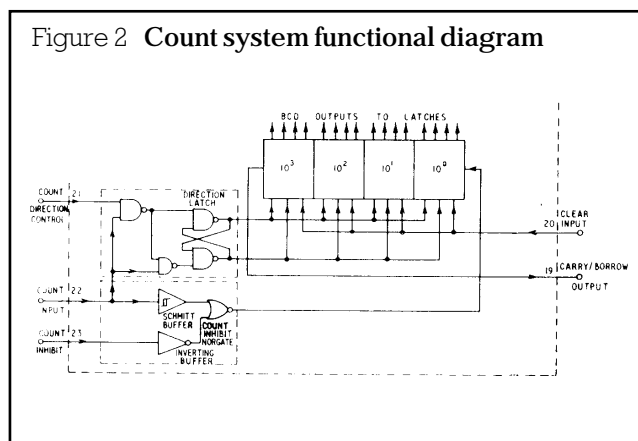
Figure 2 **Count system functional diagram**

BCD OUTPUTS TO LATCHES

$10^3$ $10^2$ $10^1$ $10^0$

COUNT DIRECTION CONTROL 21

DIRECTION LATCH

20 CLEAR INPUT

19 CARRY/BORROW OUTPUT

COUNT INPUT 22

SCHMITT BUFFER

COUNT INHIBIT NORGATE

COUNT INHIBIT 23

INVERTING BUFFER